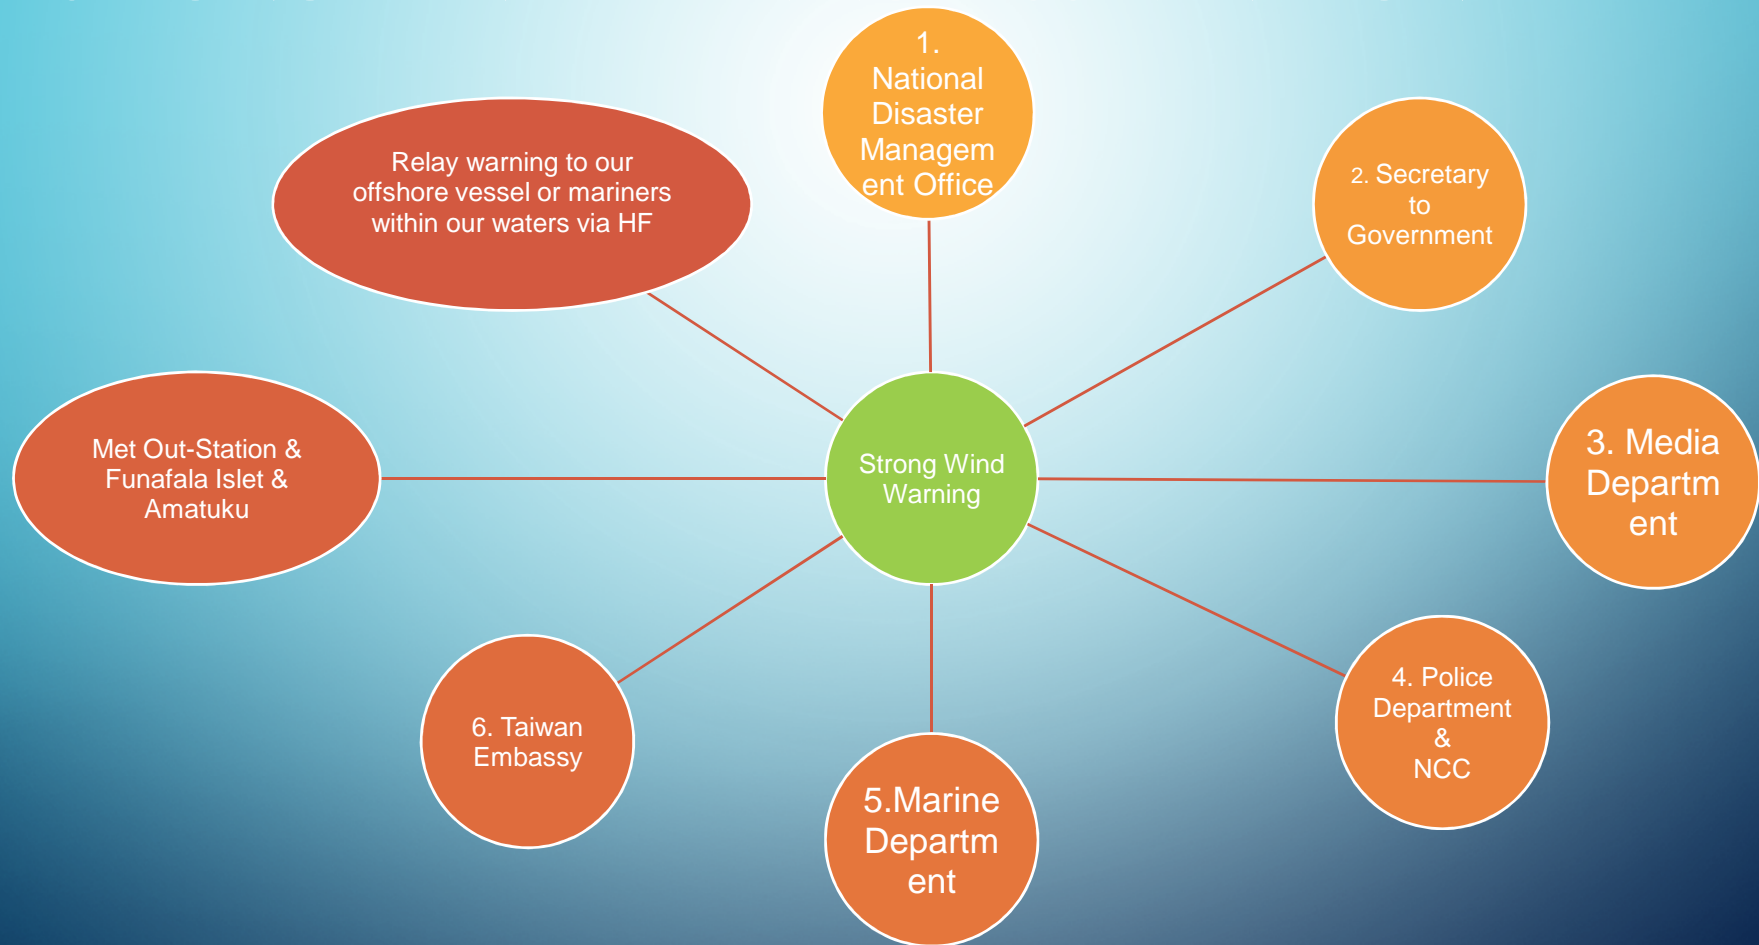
Strong Wind Warning

1. National Disaster Managem ent Office

2. Secretary to Government

3. Media Departm ent

4. Police Department & NCC

5.Marine Departm ent

6. Taiwan Embassy

Met Out-Station & Funafala Islet & Amatuku

Relay warning to our offshore vessel or mariners within our waters via HF